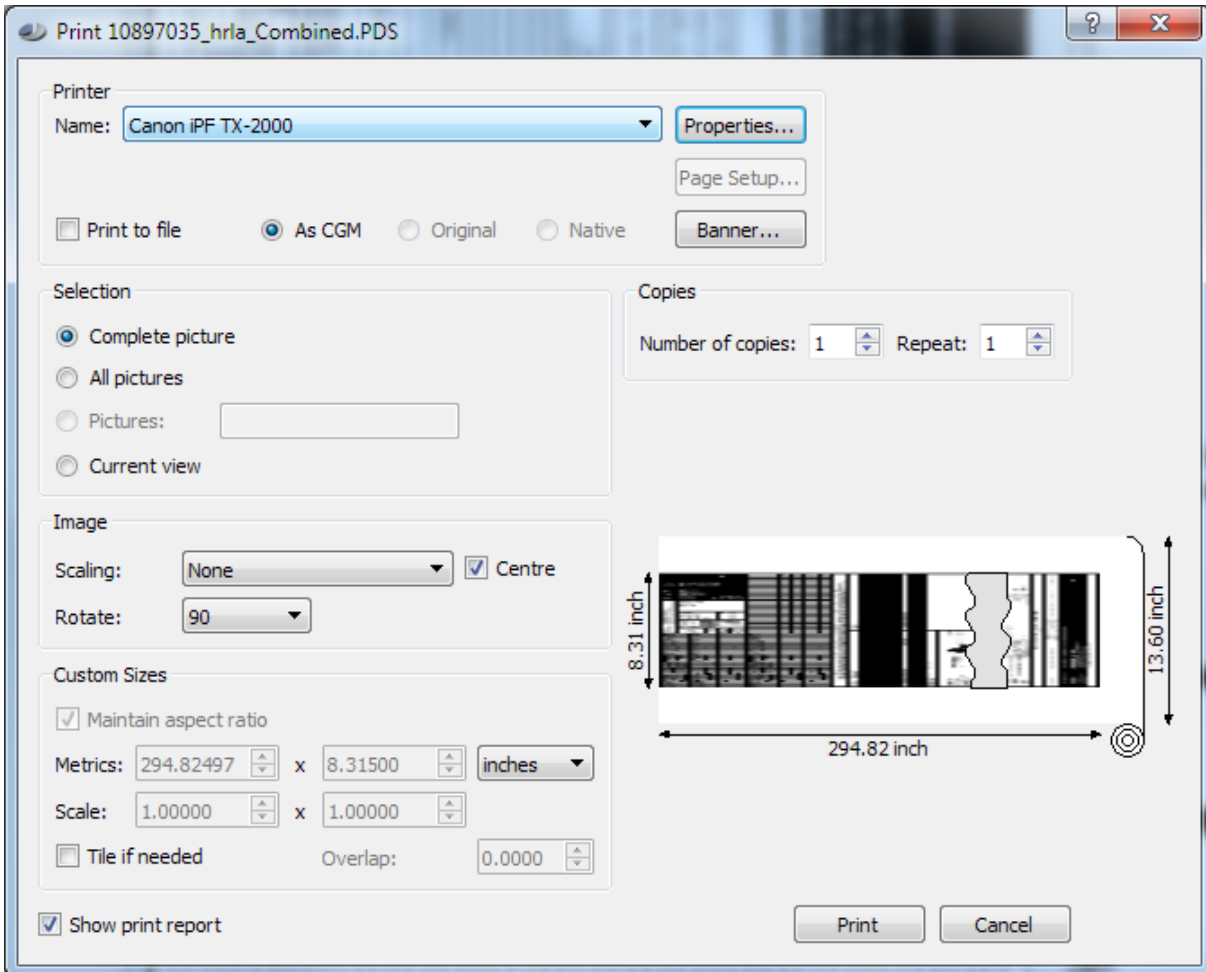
Print 10897035_hrla_Combined.PDS

?

X

Printer

Name: Canon iPF TX-2000

Properties...

Page Setup...

Print to file

As CGM

Original

Native

Banner...

Selection

Complete picture

All pictures

Pictures:

Current view

Copies

Number of copies: 1

Repeat: 1

Image

Scaling: None

Centre

Rotate: 90

8.31 inch

13.60 inch

294.82 inch

Custom Sizes

Maintain aspect ratio

Metrics: 294.82497 x 8.31500 inches

Scale: 1.00000 x 1.00000

Tile if needed

Overlap: 0.0000

Show print report

Print

Cancel